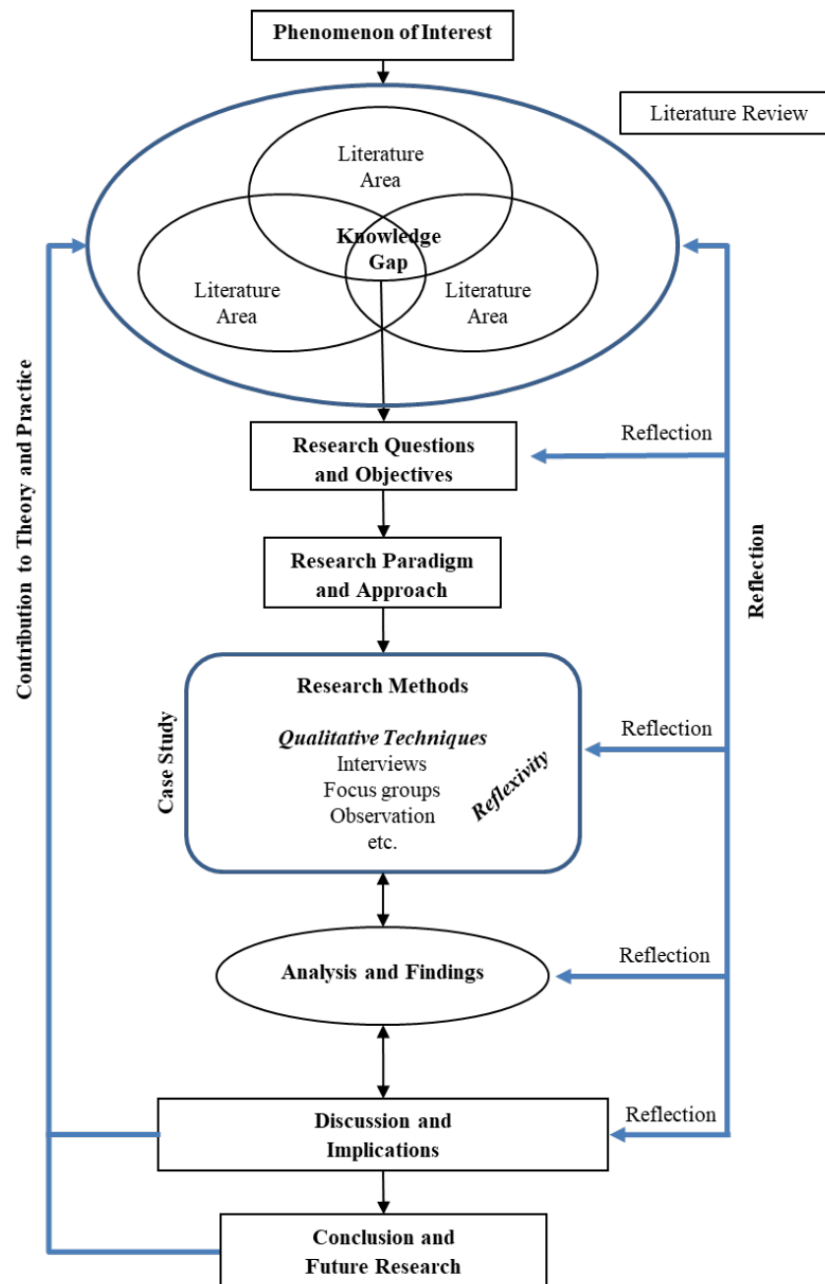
Phenomenon of Interest

Literature Review

Literature Area

Literature Area

Knowledge Gap

Literature Area

Contribution to Theory and Practice

Research Questions and Objectives

Reflection

Research Paradigm and Approach

Reflection

Research Methods

Case Study

Qualitative Techniques
Interviews
Focus groups
Observation
etc.

Reflexivity

Reflection

Analysis and Findings

Reflection

Discussion and Implications

Reflection

Conclusion and Future Research